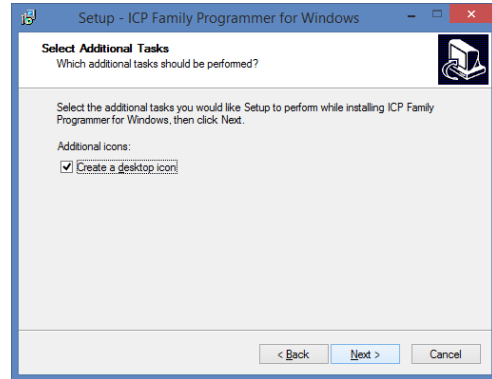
Setup - ICP Family Programmer for Windows

Select Additional Tasks
Which additional tasks should be performed?

Select the additional tasks you would like Setup to perform while installing ICP Family Programmer for Windows, then click Next.

Additional icons:

Create a desktop icon

< Back
Next >
Cancel